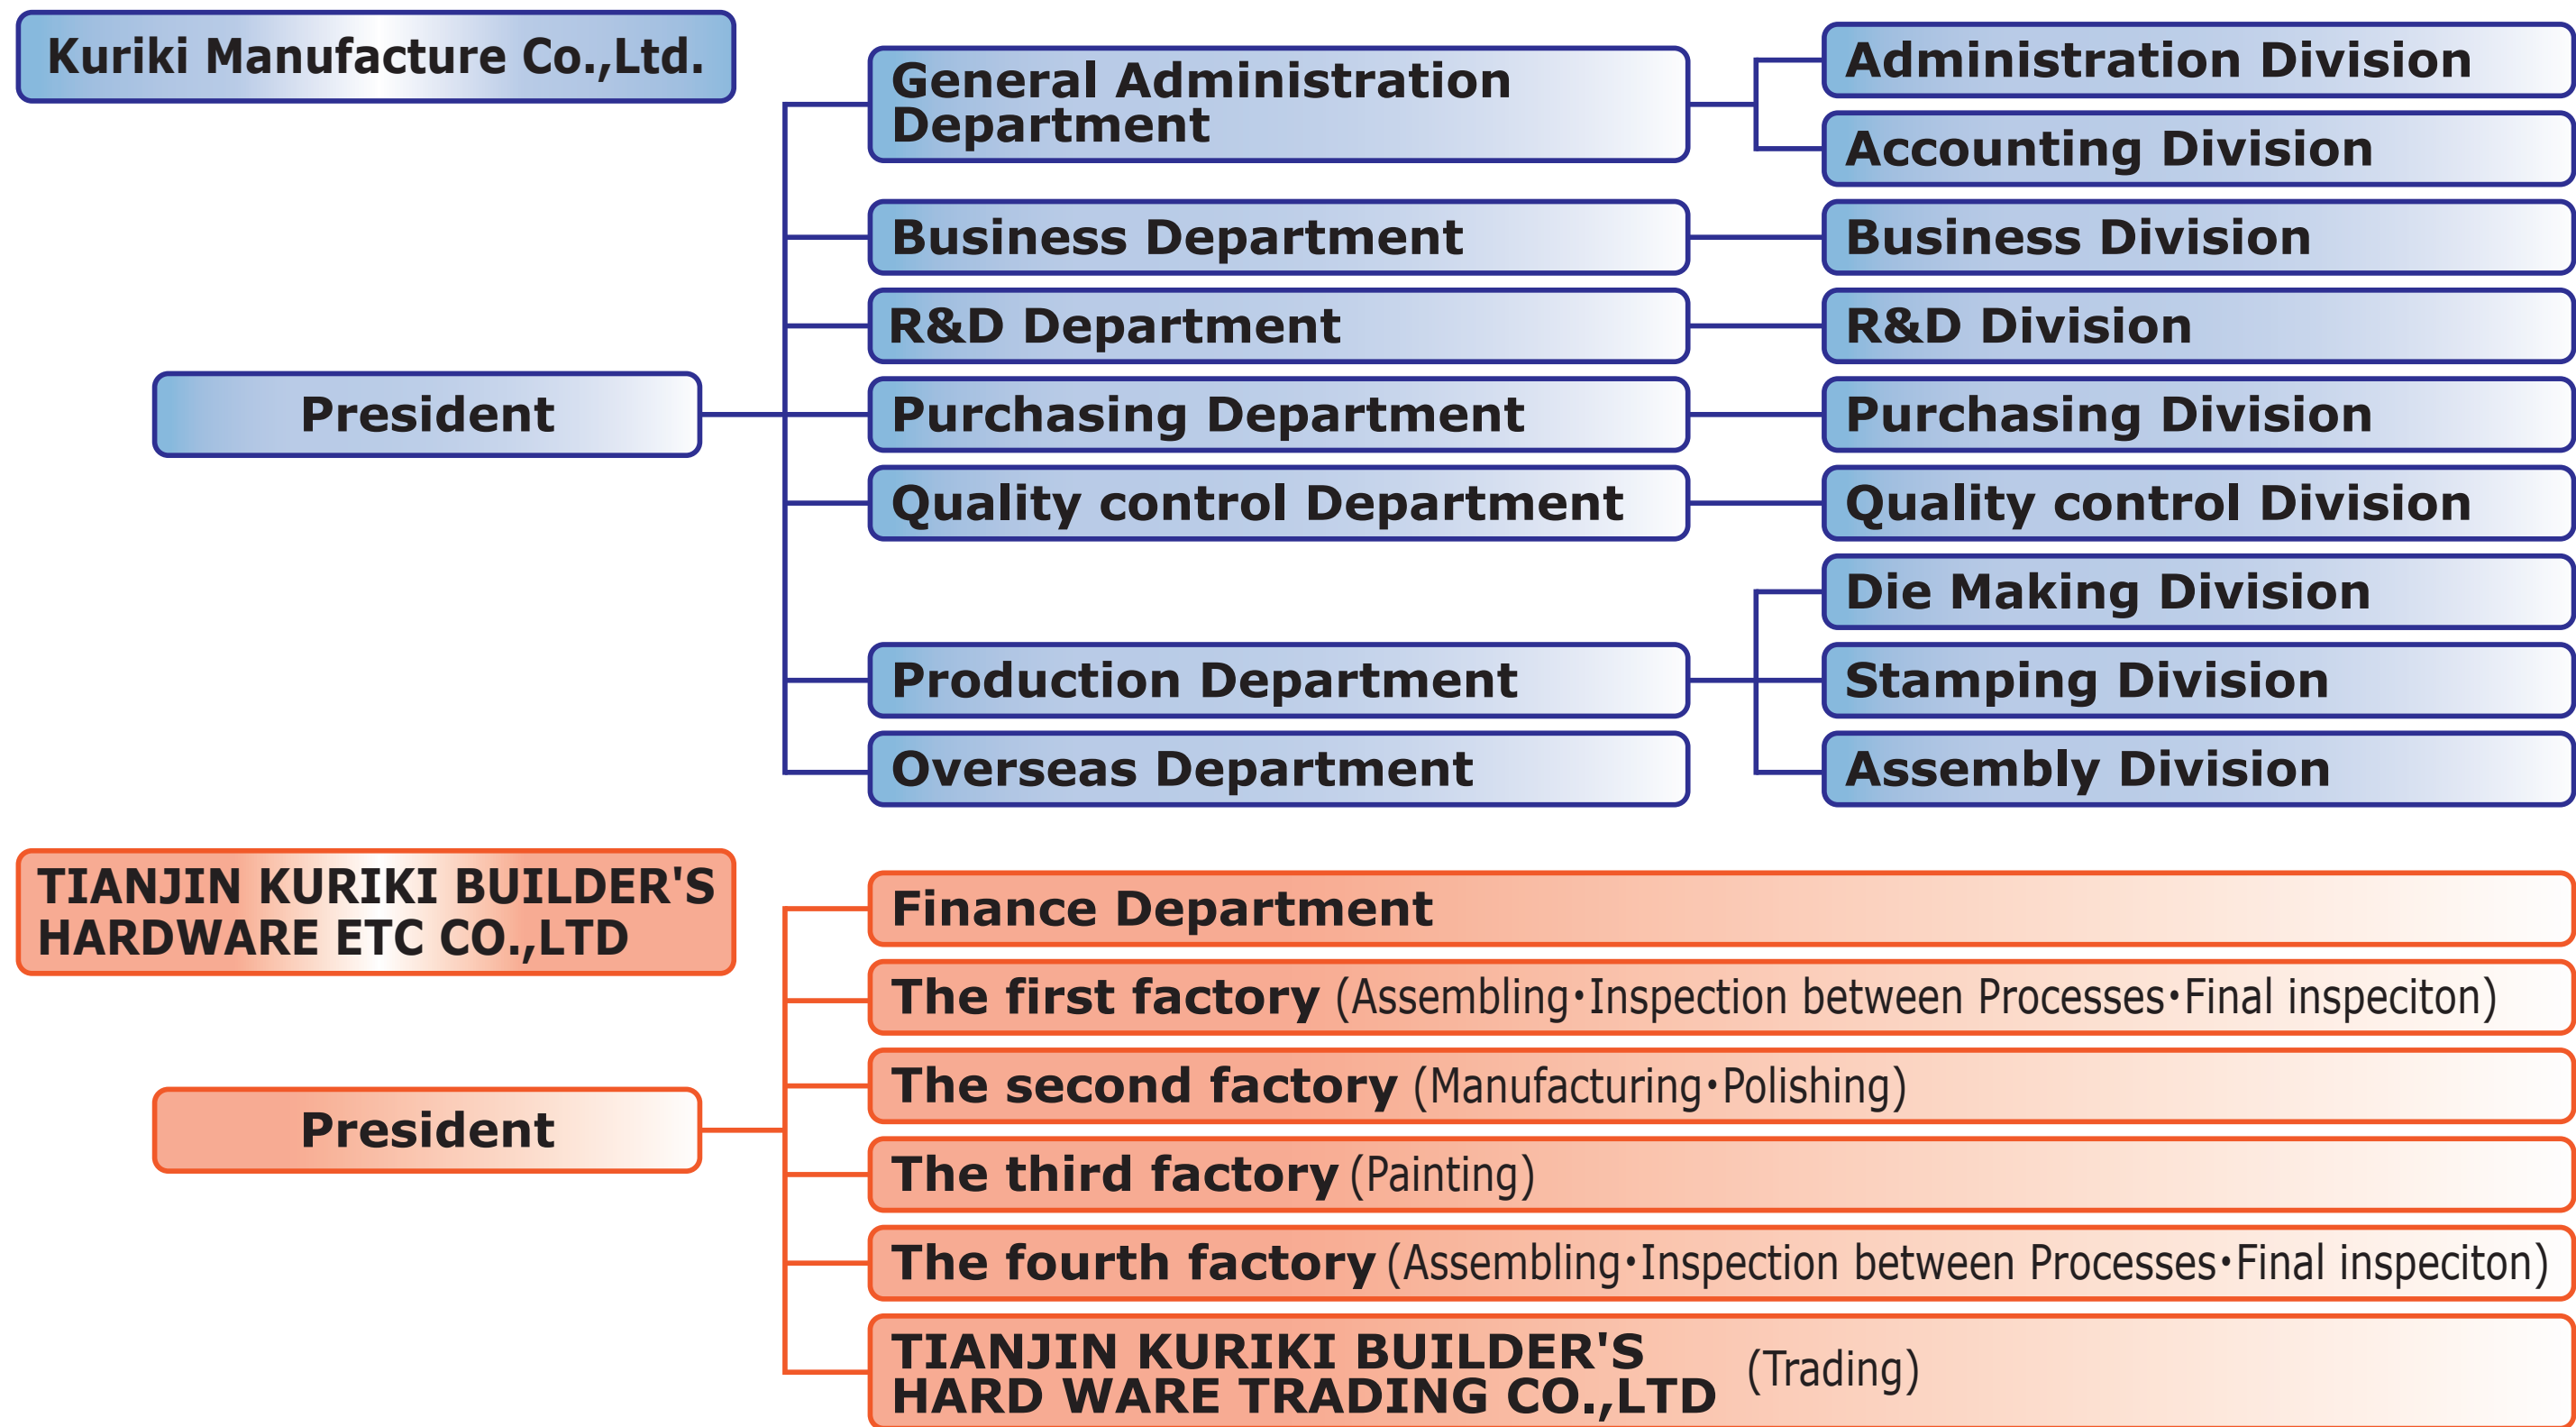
Kuriki Manufacture Co.,Ltd.

President

General Administration Department

Administration Division

Accounting Division

Business Department

Business Division

R&D Department

R&D Division

Purchasing Department

Purchasing Division

Quality control Department

Quality control Division

Die Making Division

Production Department

Stamping Division

Overseas Department

Assembly Division

TIANJIN KURIKI BUILDER'S HARDWARE ETC CO.,LTD

President

Finance Department

The first factory (Assembling·Inspection between Processes·Final inspeciton)

The second factory (Manufacturing·Polishing)

The third factory (Painting)

The fourth factory (Assembling·Inspection between Processes·Final inspeciton)

TIANJIN KURIKI BUILDER'S HARD WARE TRADING CO.,LTD (Trading)